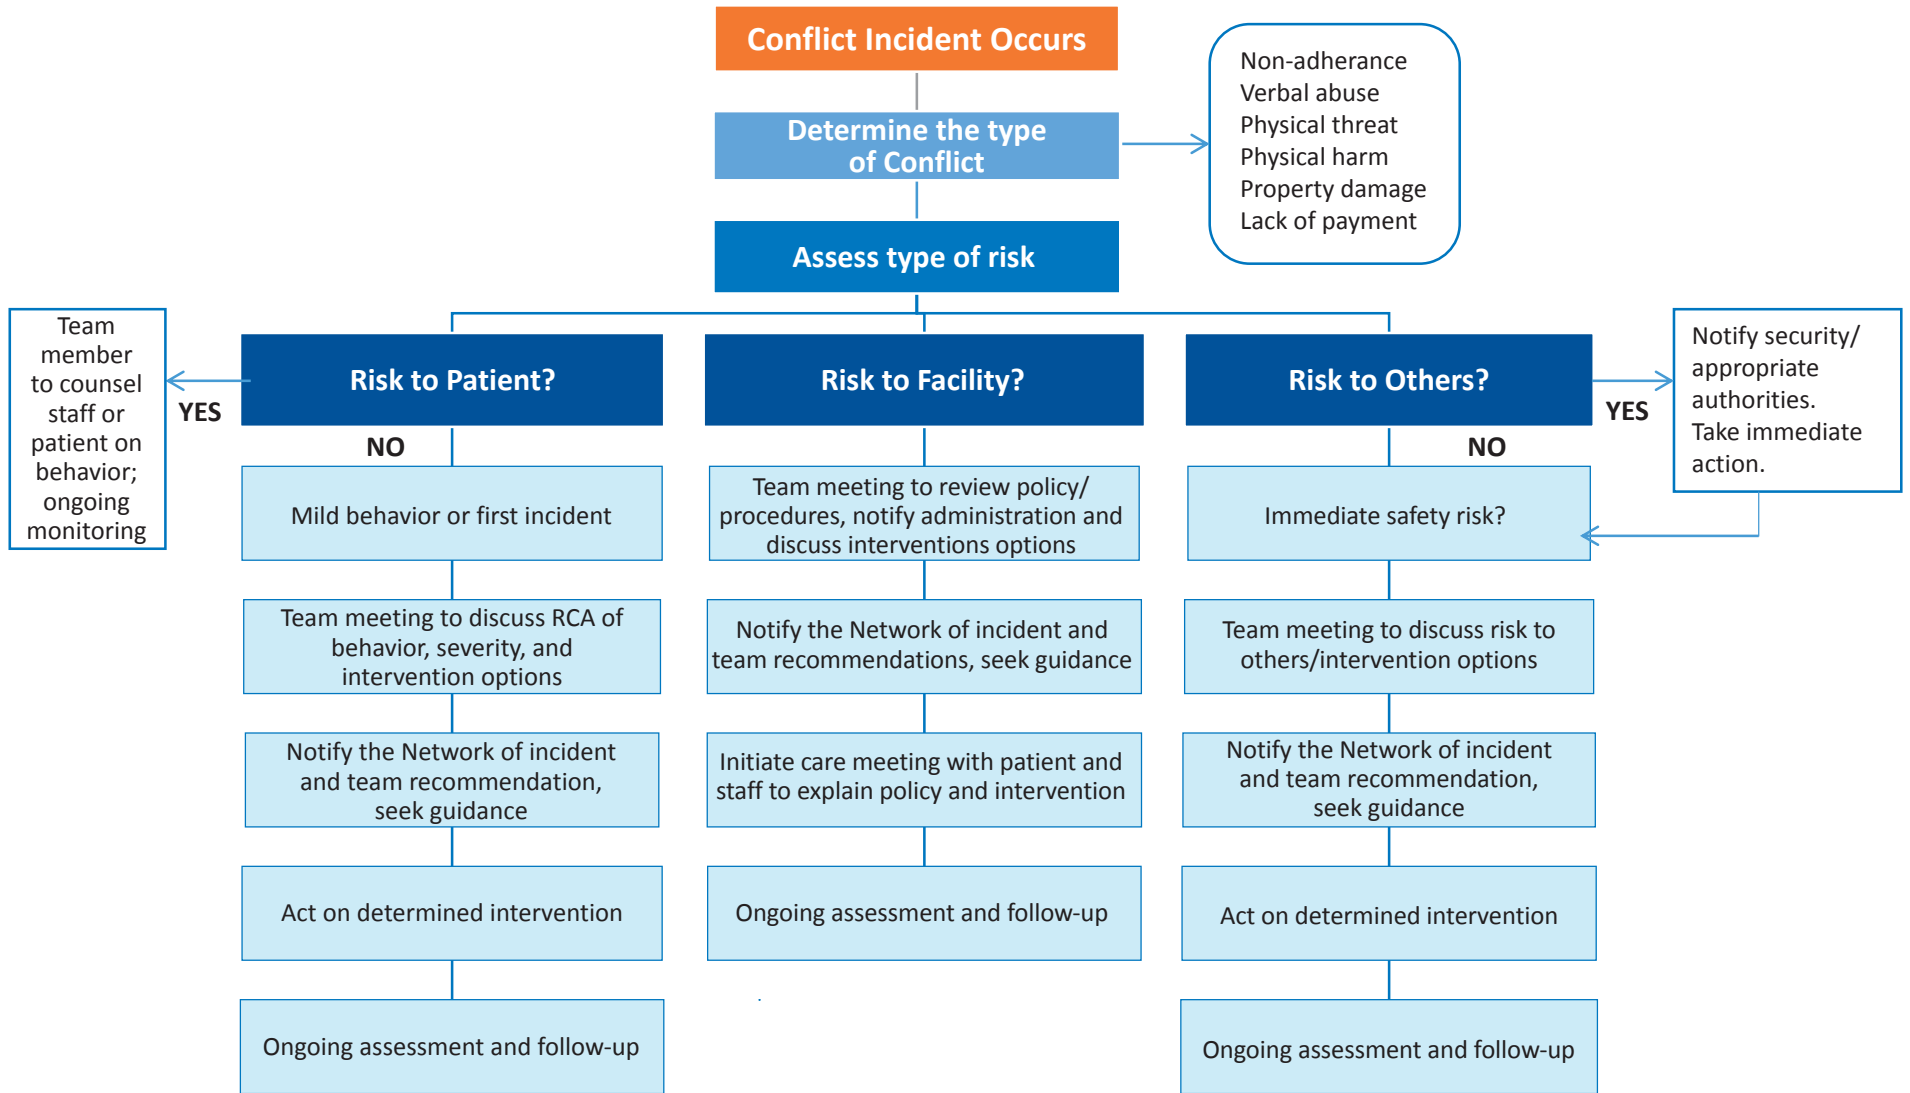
Conflict Incident Occurs

Determine the type of Conflict

Non-adherance
Verbal abuse
Physical threat
Physical harm
Property damage
Lack of payment

Assess type of risk

Team member to counsel staff or patient on behavior; ongoing monitoring

YES

Risk to Patient?

NO

Mild behavior or first incident

Team meeting to discuss RCA of behavior, severity, and intervention options

Notify the Network of incident and team recommendation, seek guidance

Act on determined intervention

Ongoing assessment and follow-up

Risk to Facility?

Team meeting to review policy/ procedures, notify administration and discuss interventions options

Notify the Network of incident and team recommendations, seek guidance

Initiate care meeting with patient and staff to explain policy and intervention

Ongoing assessment and follow-up

Risk to Others?

YES

Notify security/ appropriate authorities. Take immediate action.

NO

Immediate safety risk?

Team meeting to discuss risk to others/intervention options

Notify the Network of incident and team recommendation, seek guidance

Act on determined intervention

Ongoing assessment and follow-up